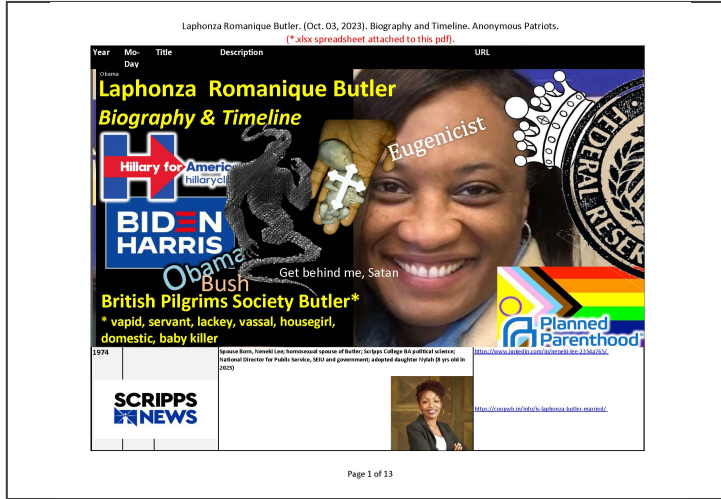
Laphonza Romanique Butler. (Oct. 03, 2023). Biography and Timeline. Anonymous Patriots.
(*.xlsx spreadsheet attached to this pdf).

| Year | Mo-Day | Title | Description | URL |
|---|---|---|---|---|

Obama

Laphonza Romanique Butler
Biography & Timeline

Hillary for America
hillaryclinton

BIDEN HARRIS

Obama
Bush

Eugenicist

FEDERAL RESERVE

Get behind me, Satan

British Pilgrims Society Butler*
* vapid, servant, lackey, vassal, housegirl, domestic, baby killer

Planned Parenthood

| 1974 | | | Spouse Born, Neneki Lee; homosexual spouse of Butler; Scripps College BA political science; National Director for Public Service, SEIU and government; adopted daughter Nylah (8 yrs old in 2023) | https://www.linkedin.com/in/neneki-lee-235ba765/ |
|---|---|---|---|---|
| SCRIPPS NEWS | | | | https://coupwb.in/info/is-laphonza-butler-married/ |

Page 1 of 13